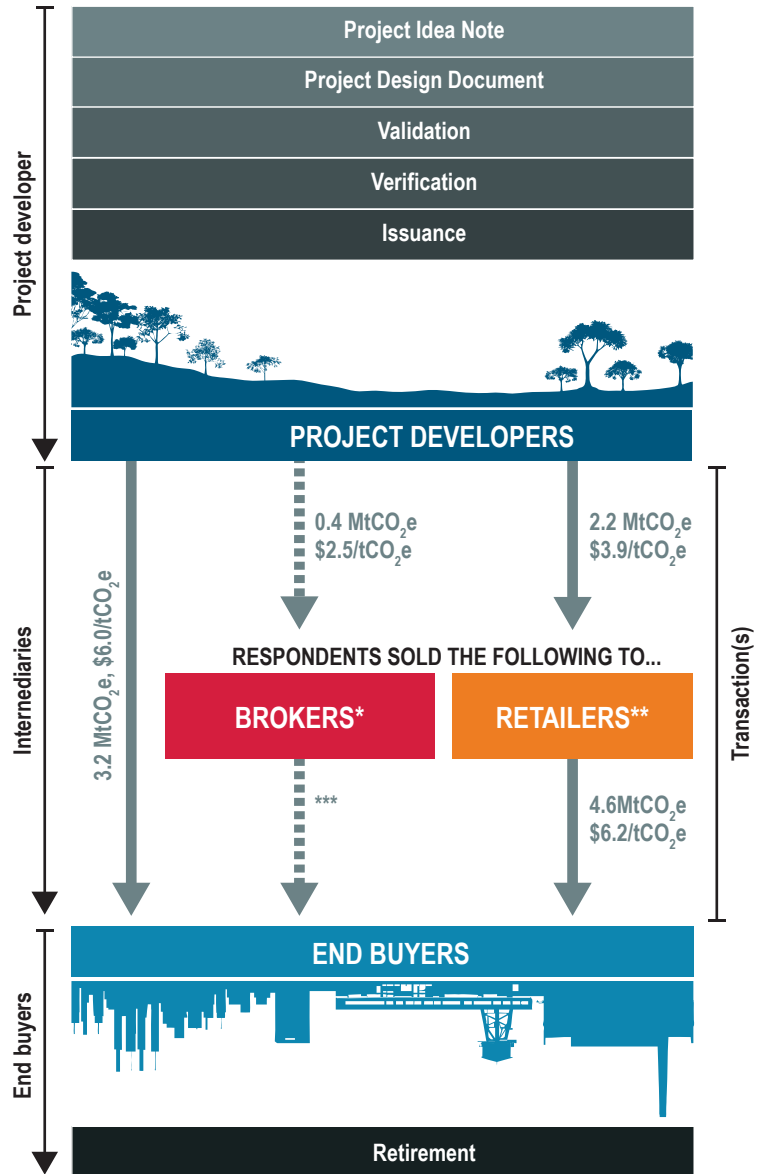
Project developer

Project Idea Note

Project Design Document

Validation

Verification

Issuance

PROJECT DEVELOPERS

Internediaries

3.2 $MtCO_2e$, $6.0/tCO_2e$

0.4 $MtCO_2e$
$2.5/tCO_2e$

2.2 $MtCO_2e$
$3.9/tCO_2e$

Transaction(s)

RESPONDENTS SOLD THE FOLLOWING TO...

BROKERS*

RETAILERS**

***

4.6$MtCO_2e$
$6.2/tCO_2e$

End buyers

END BUYERS

Retirement